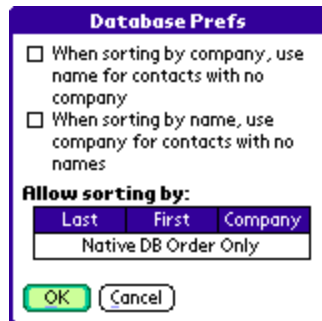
Database Prefs

☐ When sorting by company, use name for contacts with no company

☐ When sorting by name, use company for contacts with no names

Allow sorting by:

| Last | First | Company |
|---|---|---|
| Native DB Order Only | | |

OK Cancel